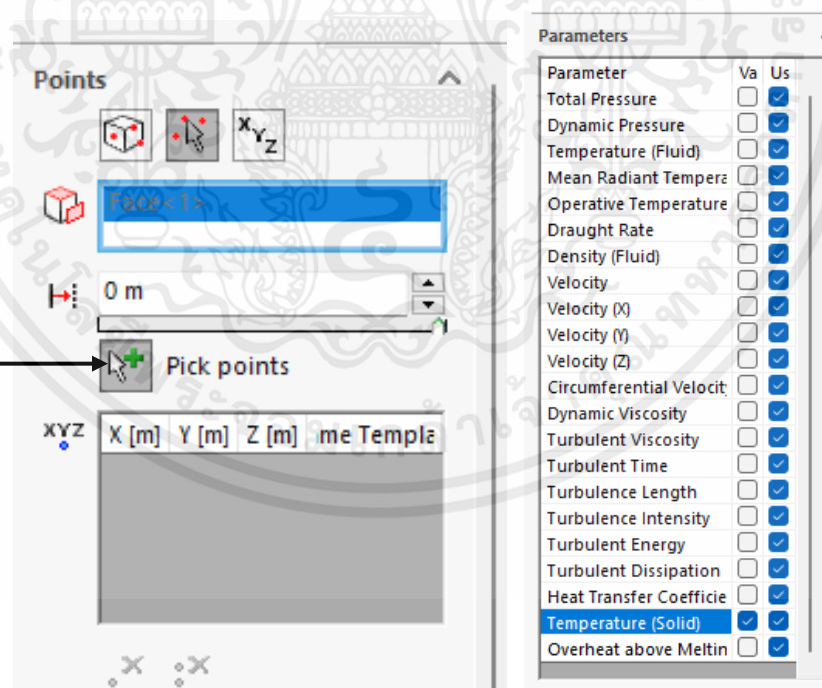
Points

Face<1>

0 m

Pick points

XYZ

| X [m] | Y [m] | Z [m] | me Templa |
|---|---|---|---|

Parameters

| Parameter | Va | Us |
|---|---|---|
| Total Pressure | | |
| Dynamic Pressure | | |
| Temperature (Fluid) | | |
| Mean Radiant Tempera | | |
| Operative Temperature | | |
| Draught Rate | | |
| Density (Fluid) | | |
| Velocity | | |
| Velocity (X) | | |
| Velocity (Y) | | |
| Velocity (Z) | | |
| Circumferential Velocit | | |
| Dynamic Viscosity | | |
| Turbulent Viscosity | | |
| Turbulent Time | | |
| Turbulence Length | | |
| Turbulence Intensity | | |
| Turbulent Energy | | |
| Turbulent Dissipation | | |
| Heat Transfer Coefficie | | |
| Temperature (Solid) | | |
| Overheat above Meltin | | |